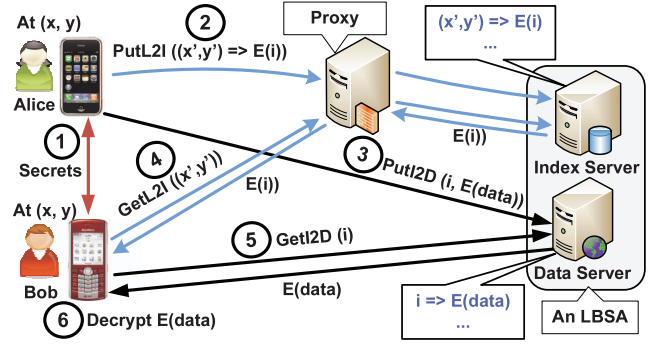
At (x, y)

Alice

2

PutL2I ((x',y') => E(i))

Proxy

(x',y') => E(i)
...

1

Secrets

4

GetL2I ((x',y'))

E(i)

E(i)

3

PutI2D (i, E(data))

Index Server

At (x, y)

Bob

5

GetI2D (i)

Data Server

E(data)

i => E(data)
...

6

Decrypt E(data)

An LBSA